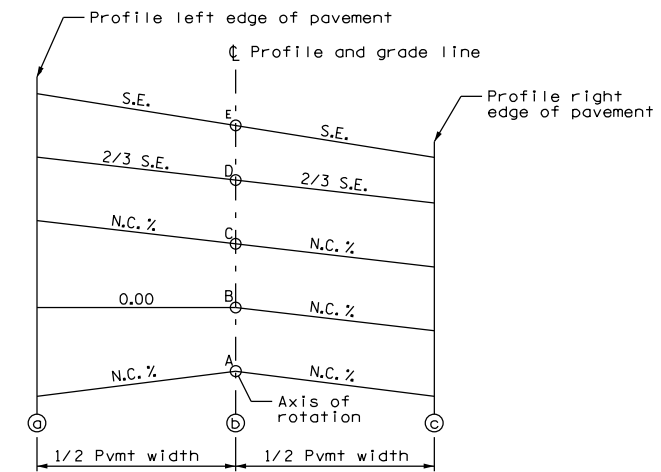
Profile left edge of pavement

℄ Profile and grade line

Profile right edge of pavement

S.E.
E
S.E.

2/3 S.E.
D
2/3 S.E.

N.C. %
C
N.C. %

0.00
B
N.C. %

N.C. %
A
N.C. %

Axis of rotation

a
b
c

1/2 Pvmt width
1/2 Pvmt width